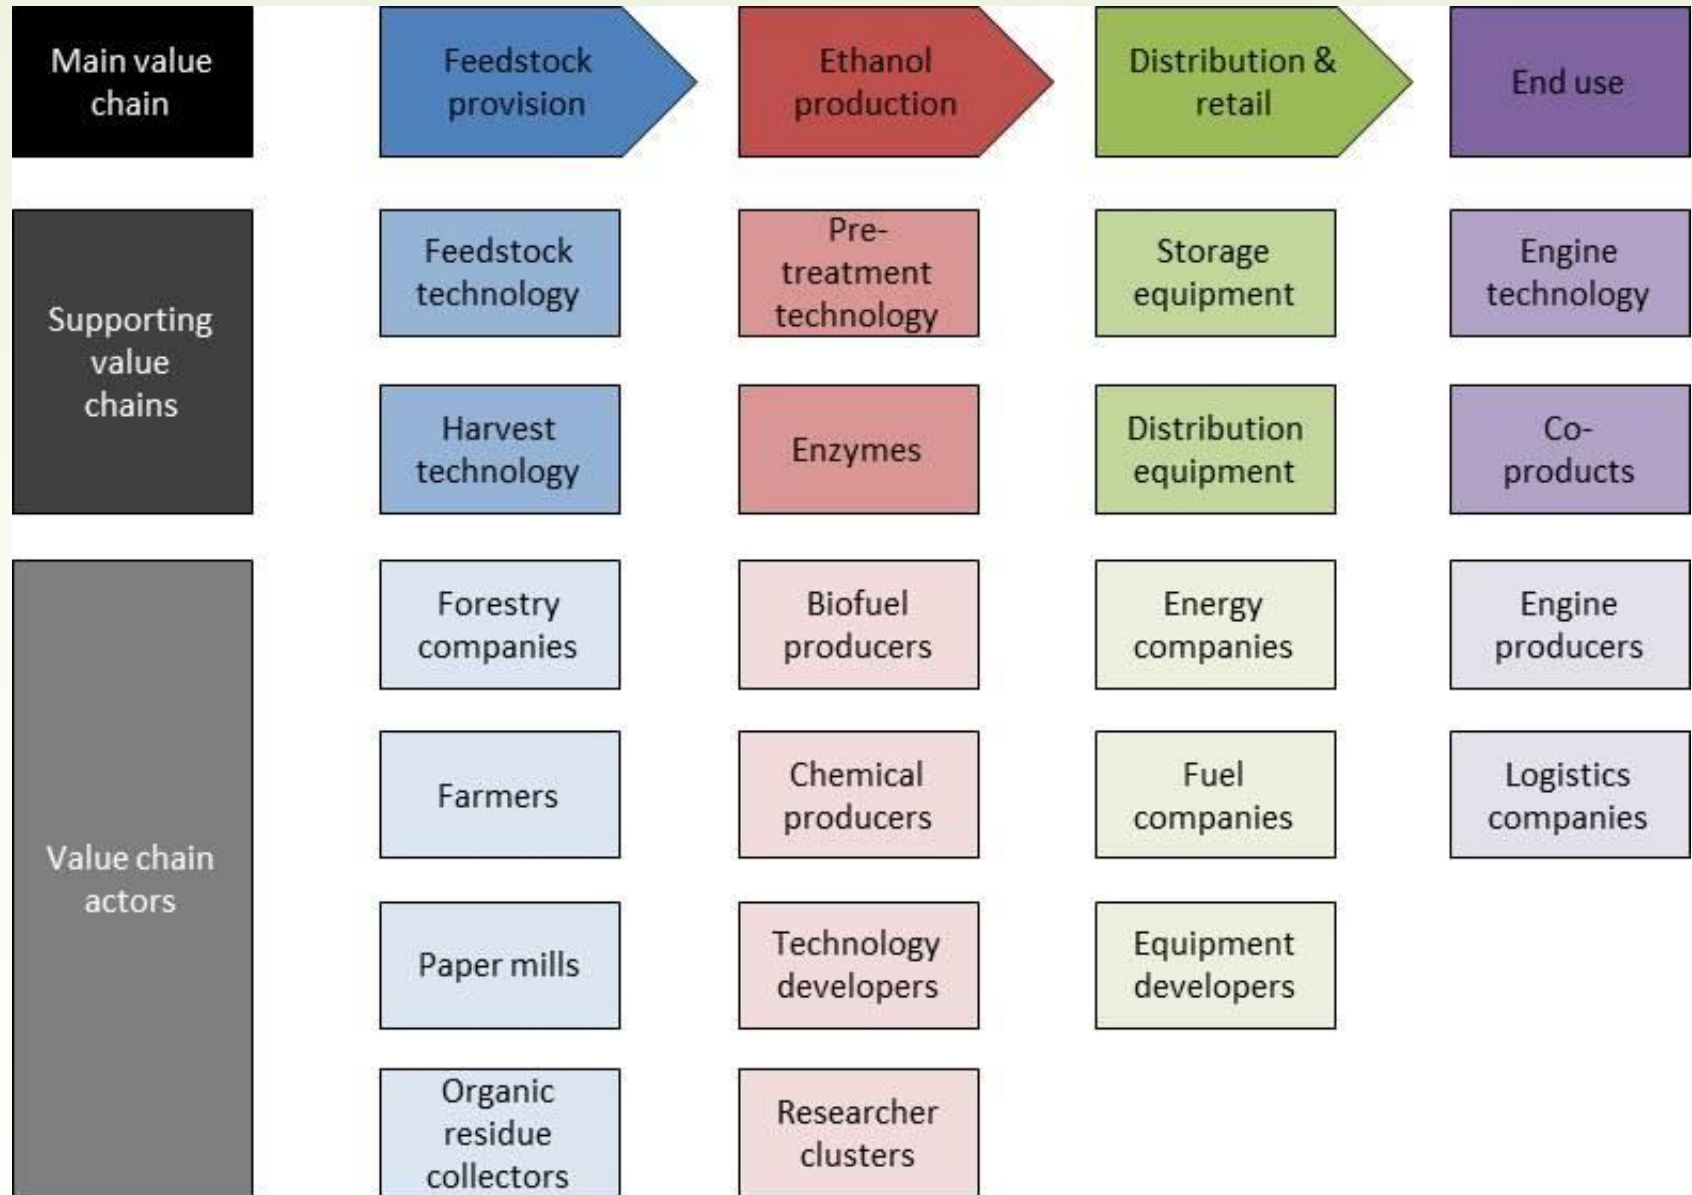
| | | | | |
|---|---|---|---|---|
| Main value chain | Feedstock provision | Ethanol production | Distribution & retail | End use |
| Supporting value chains | Feedstock technology | Pre-treatment technology | Storage equipment | Engine technology |
| | Harvest technology | Enzymes | Distribution equipment | Co-products |
| Value chain actors | Forestry companies | Biofuel producers | Energy companies | Engine producers |
| | Farmers | Chemical producers | Fuel companies | Logistics companies |
| | Paper mills | Technology developers | Equipment developers | |
| | Organic residue collectors | Researcher clusters | | |